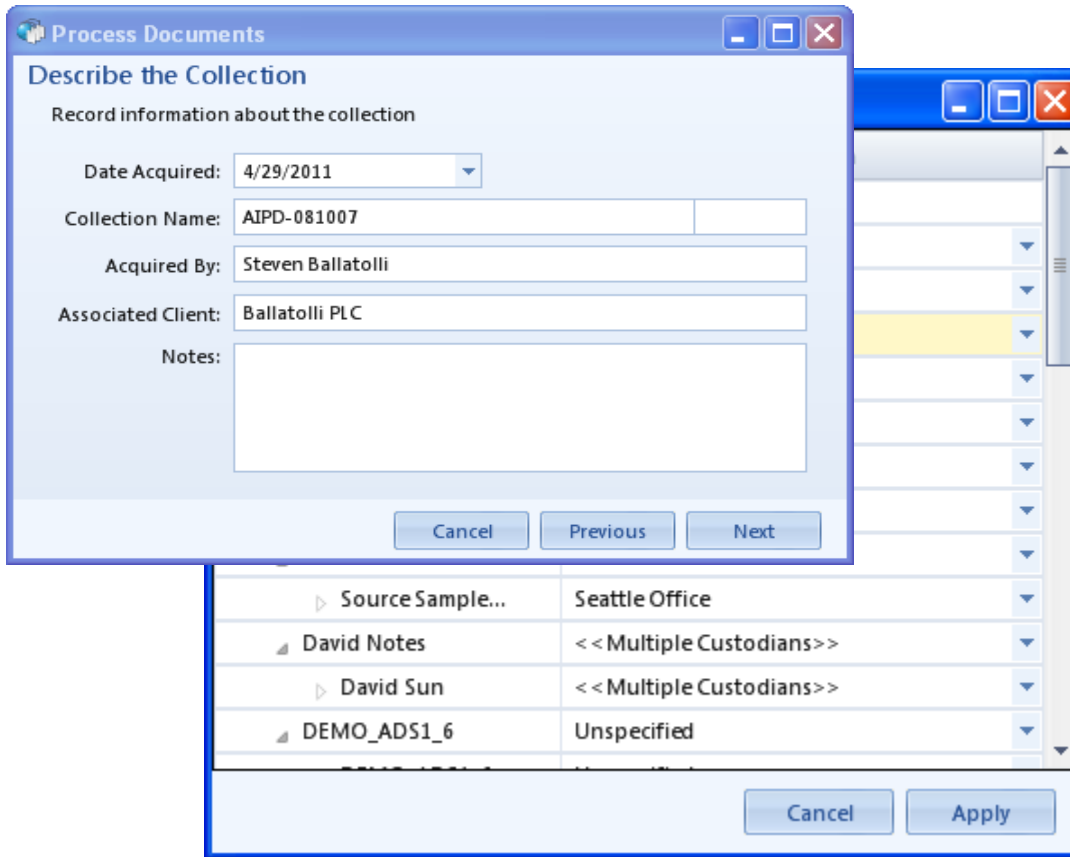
Process Documents

Describe the Collection

Record information about the collection

Date Acquired: 4/29/2011

Collection Name: AIPD-081007

Acquired By: Steven Ballatolli

Associated Client: Ballatolli PLC

Notes:

Cancel Previous Next

| | |
|---|---|
| Source Sample... | Seattle Office |
| David Notes | <<Multiple Custodians>> |
| David Sun | <<Multiple Custodians>> |
| DEMO_ADS1_6 | Unspecified |
| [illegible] | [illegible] |

Cancel Apply